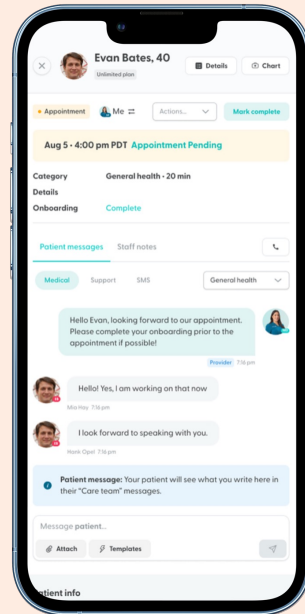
Evan Bates, 40
Unlimited plan

Details
Chart

Appointment
Me
Actions...
Mark complete

Aug 5 • 4:00 pm PDT Appointment Pending

Category General health • 20 min
Details
Onboarding Complete

Patient messages
Staff notes

Medical
Support
SMS
General health

Hello Evan, looking forward to our appointment. Please complete your onboarding prior to the appointment if possible!

Provider 7:16 pm

Hello! Yes, I am working on that now
Mia Hay 7:16 pm

I look forward to speaking with you.
Hank Opel 7:16 pm

Patient message: Your patient will see what you write here in their "Care team" messages.

Message patient...
Attach
Templates

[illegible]tient info